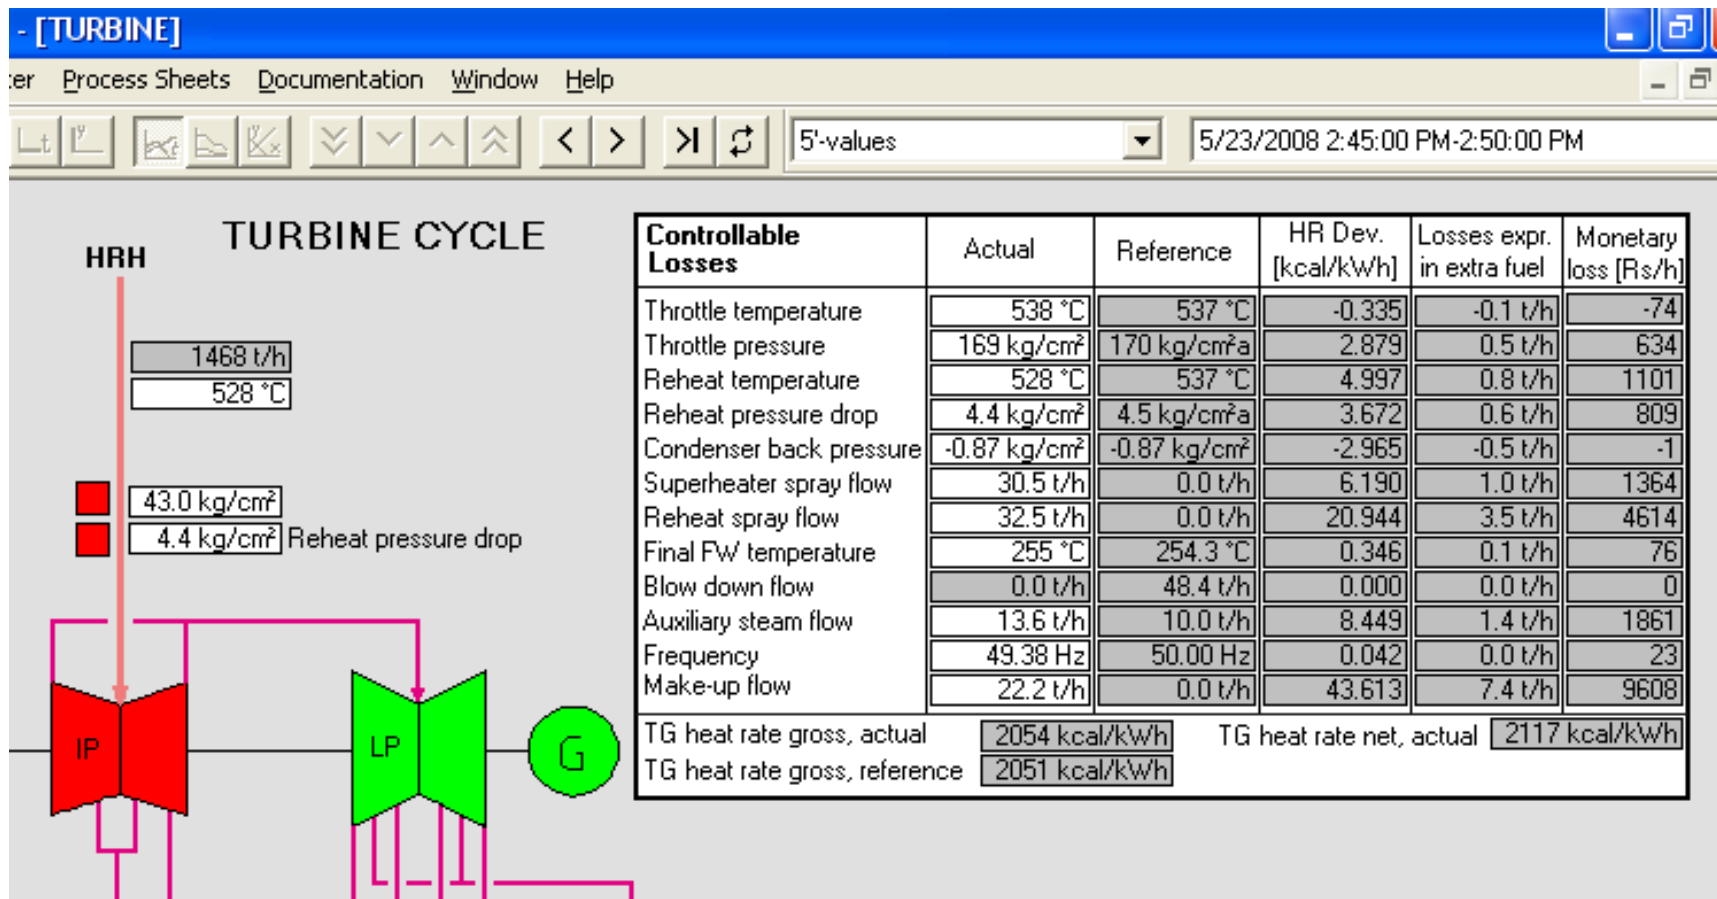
- [TURBINE]

ter Process Sheets Documentation Window Help

5'-values

5/23/2008 2:45:00 PM-2:50:00 PM

TURBINE CYCLE

HRH

1468 t/h
528 °C

43.0 kg/cm²
4.4 kg/cm² Reheat pressure drop

IP

LP

G

| Controllable Losses | Actual | Reference | HR Dev. [kcal/kWh] | Losses expr. in extra fuel | Monetary loss [Rs/h] |
|---|---|---|---|---|---|
| Throttle temperature | 538 °C | 537 °C | -0.335 | -0.1 t/h | -74 |
| Throttle pressure | 169 kg/cm² | 170 kg/cm²a | 2.879 | 0.5 t/h | 634 |
| Reheat temperature | 528 °C | 537 °C | 4.997 | 0.8 t/h | 1101 |
| Reheat pressure drop | 4.4 kg/cm² | 4.5 kg/cm²a | 3.672 | 0.6 t/h | 809 |
| Condenser back pressure | -0.87 kg/cm² | -0.87 kg/cm² | -2.965 | -0.5 t/h | -1 |
| Superheater spray flow | 30.5 t/h | 0.0 t/h | 6.190 | 1.0 t/h | 1364 |
| Reheat spray flow | 32.5 t/h | 0.0 t/h | 20.944 | 3.5 t/h | 4614 |
| Final FW temperature | 255 °C | 254.3 °C | 0.346 | 0.1 t/h | 76 |
| Blow down flow | 0.0 t/h | 48.4 t/h | 0.000 | 0.0 t/h | 0 |
| Auxiliary steam flow | 13.6 t/h | 10.0 t/h | 8.449 | 1.4 t/h | 1861 |
| Frequency | 49.38 Hz | 50.00 Hz | 0.042 | 0.0 t/h | 23 |
| Make-up flow | 22.2 t/h | 0.0 t/h | 43.613 | 7.4 t/h | 9608 |

TG heat rate gross, actual 2054 kcal/kWh TG heat rate net, actual 2117 kcal/kWh
TG heat rate gross, reference 2051 kcal/kWh